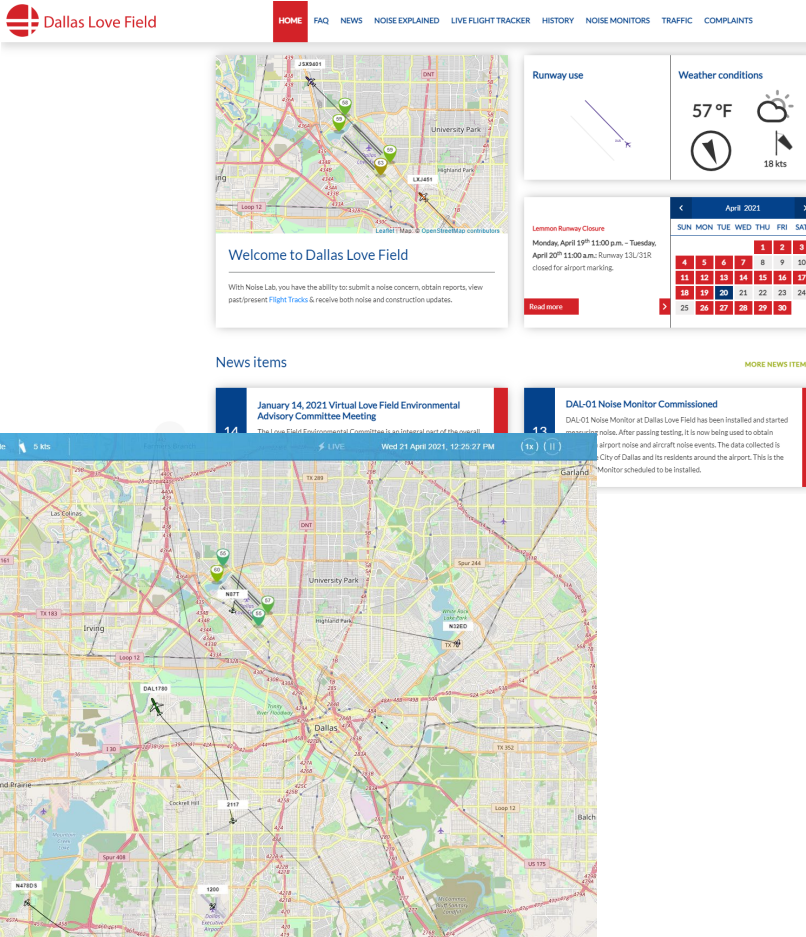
Dallas Love Field

HOME FAQ NEWS NOISE EXPLAINED LIVE FLIGHT TRACKER HISTORY NOISE MONITORS TRAFFIC COMPLAINTS

JSX3401
DNT
University Park
Highland Park
LXJ451
Loop 12
Leaflet | Map © OpenStreetMap contributors

Welcome to Dallas Love Field

With Noise Lab, you have the ability to: submit a noise concern, obtain reports, view past/present Flight Tracks & receive both noise and construction updates.

Runway use

Weather conditions

57 °F

18 kts

Lemmon Runway Closure

Monday, April 19th 11:00 p.m. – Tuesday, April 20th 11:00 a.m.: Runway 13L/31R closed for airport marking.

Read more

April 2021

| SUN | MON | TUE | WED | THU | FRI | SAT |
|---|---|---|---|---|---|---|
| | | | | 1 | 2 | 3 |
| 4 | 5 | 6 | 7 | 8 | 9 | 10 |
| 11 | 12 | 13 | 14 | 15 | 16 | 17 |
| 18 | 19 | 20 | 21 | 22 | 23 | 24 |
| 25 | 26 | 27 | 28 | 29 | 30 | |

News items

MORE NEWS ITEM

14
January 14, 2021 Virtual Love Field Environmental Advisory Committee Meeting
The Love Field Environmental Committee is an integral part of the overall

13
DAL-01 Noise Monitor Commissioned
DAL-01 Noise Monitor at Dallas Love Field has been installed and started measuring noise. After passing testing, it is now being used to obtain airport noise and aircraft noise events. The data collected is City of Dallas and its residents around the airport. This is the Monitor scheduled to be installed.

5 kts
LIVE
Wed 21 April 2021, 12:25:27 PM
1x

Garland
Las Colinas
TX 289
DNT
Spur 244
University Park
N07T
Irving
TX 183
Highland Park
N32ED
Loop 12
DAL1780
Dallas
I 30
TX 352
Grand Prairie
Cockrell Hill
2117
Loop 12
Balch
Spur 408
US 175
N478DS
1200